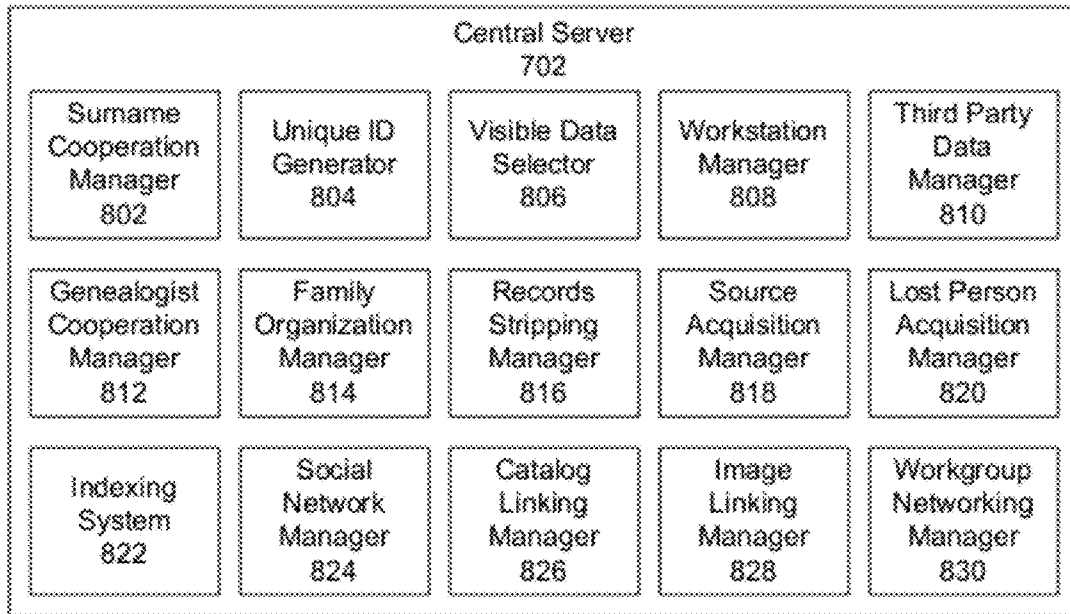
Central Server
702

Surname Cooperation Manager 802

Unique ID Generator 804

Visible Data Selector 806

Workstation Manager 808

Third Party Data Manager 810

Genealogist Cooperation Manager 812

Family Organization Manager 814

Records Stripping Manager 816

Source Acquisition Manager 818

Lost Person Acquisition Manager 820

Indexing System 822

Social Network Manager 824

Catalog Linking Manager 826

Image Linking Manager 828

Workgroup Networking Manager 830